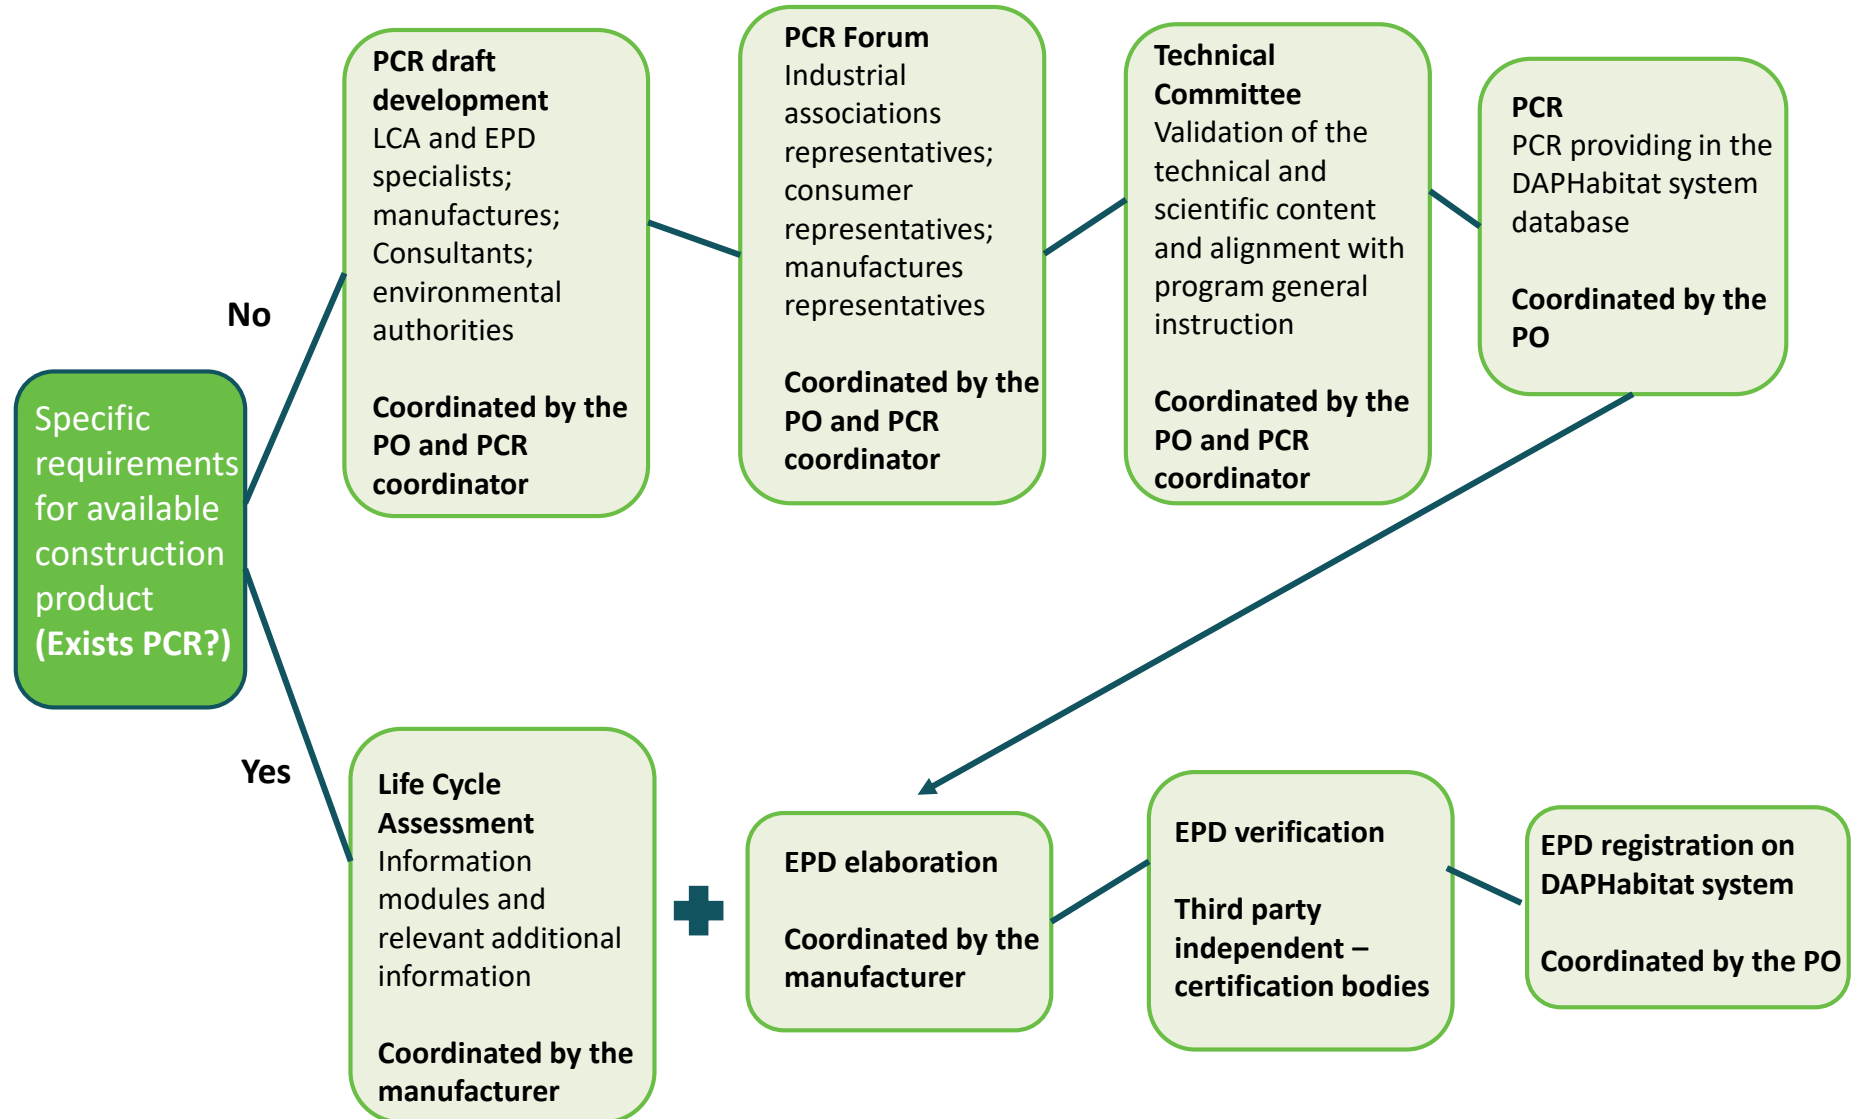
Specific requirements for available construction product (Exists PCR?)

No

PCR draft development
LCA and EPD specialists; manufactures; Consultants; environmental authorities

Coordinated by the PO and PCR coordinator

PCR Forum
Industrial associations representatives; consumer representatives; manufactures representatives

Coordinated by the PO and PCR coordinator

Technical Committee
Validation of the technical and scientific content and alignment with program general instruction

Coordinated by the PO and PCR coordinator

PCR
PCR providing in the DAPHabitat system database

Coordinated by the PO

Yes

Life Cycle Assessment
Information modules and relevant additional information

Coordinated by the manufacturer

EPD elaboration

Coordinated by the manufacturer

EPD verification

Third party independent – certification bodies

EPD registration on DAPHabitat system

Coordinated by the PO